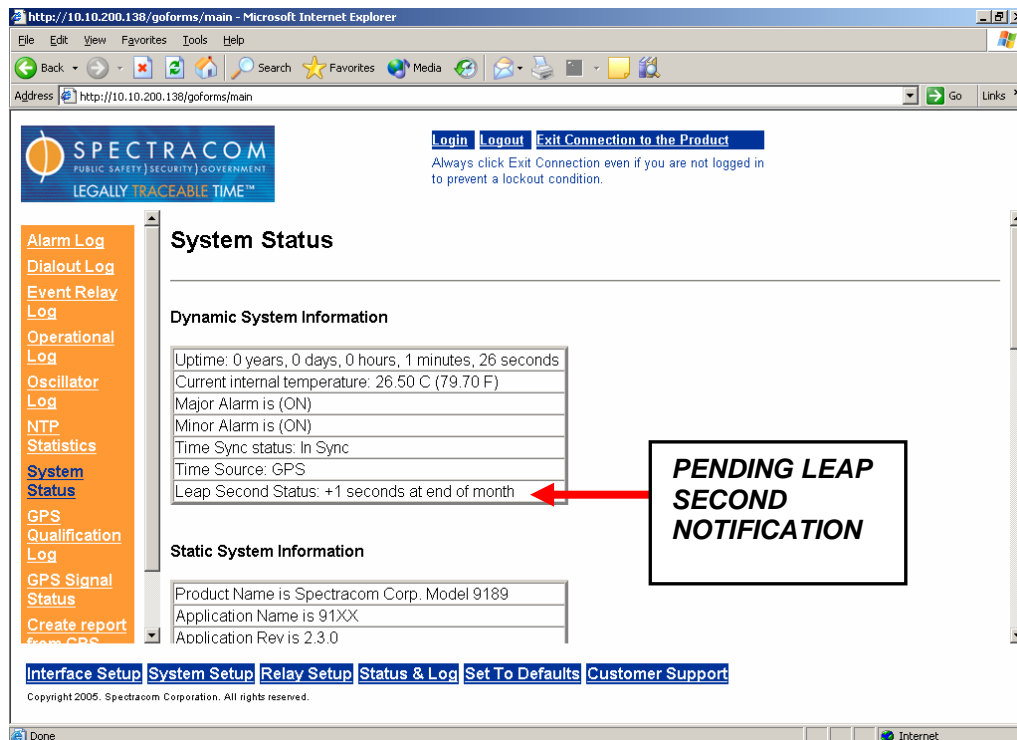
http://10.10.200.138/goforms/main - Microsoft Internet Explorer

File Edit View Favorites Tools Help

Back Search Favorites Media

Address http://10.10.200.138/goforms/main Go Links

SPECTRACOM
PUBLIC SAFETY | SECURITY | GOVERNMENT
LEGALLY TRACEABLE TIME™

Login Logout Exit Connection to the Product
Always click Exit Connection even if you are not logged in to prevent a lockout condition.

Alarm Log
Dialout Log
Event Relay Log
Operational Log
Oscillator Log
NTP Statistics
System Status
GPS Qualification Log
GPS Signal Status
Create report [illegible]

System Status

Dynamic System Information

| Uptime: 0 years, 0 days, 0 hours, 1 minutes, 26 seconds |
|---|
| Current internal temperature: 26.50 C (79.70 F) |
| Major Alarm is (ON) |
| Minor Alarm is (ON) |
| Time Sync status: In Sync |
| Time Source: GPS |
| Leap Second Status: +1 seconds at end of month |

PENDING LEAP SECOND NOTIFICATION

Static System Information

| Product Name is Spectracom Corp. Model 9189 |
|---|
| Application Name is 91XX |
| Application Rev is 2.3.0 |

Interface Setup System Setup Relay Setup Status & Log Set To Defaults Customer Support

Copyright 2005. Spectracom Corporation. All rights reserved.

Done Internet